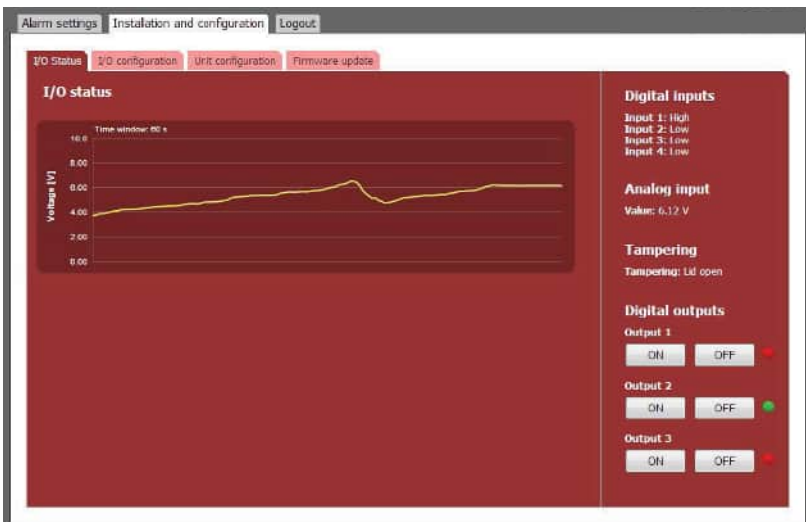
Alarm settings | Installation and configuration | Logout

I/O Status | I/O configuration | Unit configuration | Firmware update

I/O status

Time window: 60 s

10.0
8.00
6.00
4.00
2.00
0.00

Voltage [V]

Digital inputs

Input 1: High
Input 2: Low
Input 3: Low
Input 4: Low

Analog input

Value: 6.12 V

Tampering

Tampering: Lid open

Digital outputs

Output 1

ON OFF

Output 2

ON OFF

Output 3

ON OFF